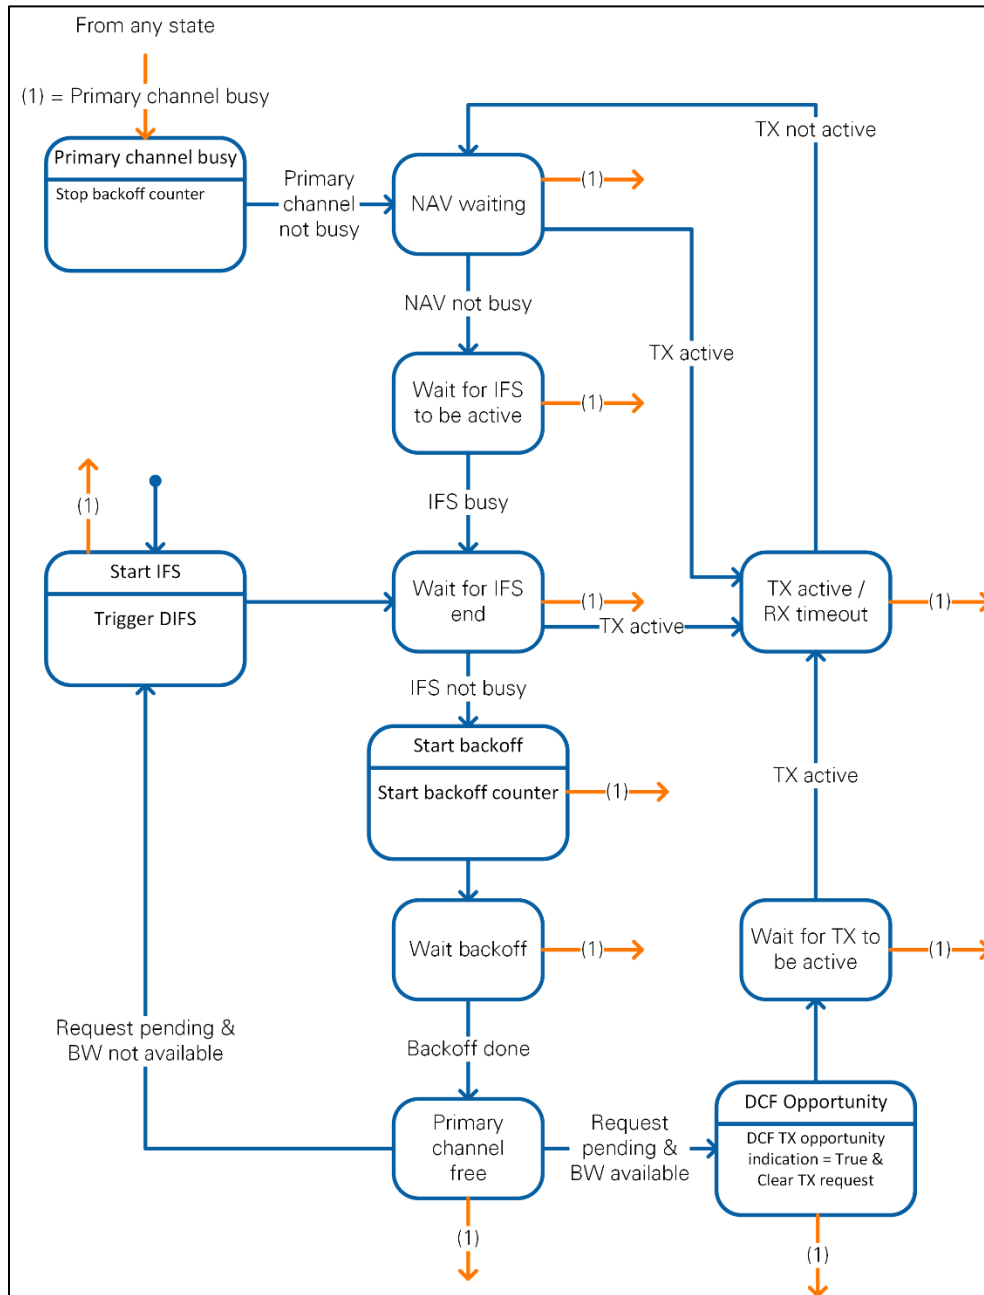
From any state

(1) = Primary channel busy

Primary channel busy

Stop backoff counter

Primary channel not busy

NAV waiting

(1)

TX not active

NAV not busy

TX active

Wait for IFS to be active

(1)

(1)

IFS busy

Start IFS

Trigger DIFS

Wait for IFS end

(1)

TX active

TX active / RX timeout

(1)

IFS not busy

Start backoff

Start backoff counter

(1)

TX active

Wait backoff

(1)

Wait for TX to be active

(1)

Request pending & BW not available

Backoff done

Primary channel free

Request pending & BW available

DCF Opportunity

DCF TX opportunity indication = True & Clear TX request

(1)

(1)